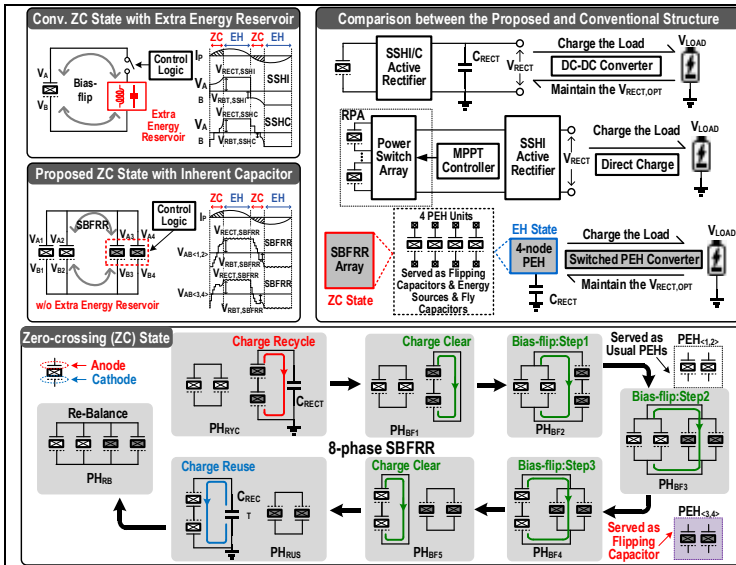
Conv. ZC State with Extra Energy Reservoir

$V_A$
$V_B$
Bias-flip
Control Logic
Extra Energy Reservoir
$I_P$
ZC EH ZC EH
$V_A$
$V_{RECT,SSHI}$
SSHI
B $V_{RBT,SSHI}$
$V_A$
$V_{RECT,SSHC}$
SSHC
B $V_{RBT,SSHC}$

Proposed ZC State with Inherent Capacitor

SBFRR
Control Logic
$V_{A1}$ $V_{A2}$ $V_{A3}$ $V_{A4}$
$V_{B1}$ $V_{B2}$ $V_{B3}$ $V_{B4}$
w/o Extra Energy Reservoir
$I_P$
ZC EH
$V_{AB<1,2>}$
$V_{RECT,SBFRR}$
SBFRR
$V_{RBT,SBFRR}$
$V_{AB<3,4>}$
$V_{RECT,SBFRR}$
$V_{RBT,SBFRR}$

Comparison between the Proposed and Conventional Structure

SSHI/C Active Rectifier
$C_{RECT}$
$V_{RECT}$
Charge the Load
DC-DC Converter
Maintain the $V_{RECT,OPT}$
$V_{LOAD}$
RPA
Power Switch Array
MPPT Controller
SSHI Active Rectifier
$V_{RECT}$
Charge the Load
Direct Charge
$V_{LOAD}$
4 PEH Units
SBFRR Array
ZC State
Served as Flipping Capacitors & Energy Sources & Fly Capacitors
EH State
4-node PEH
$C_{RECT}$
Charge the Load
Switched PEH Converter
Maintain the $V_{RECT,OPT}$
$V_{LOAD}$

Zero-crossing (ZC) State

Anode
Cathode
Charge Recycle
$C_{RECT}$
$PH_{RYC}$
Charge Clear
$PH_{BF1}$
Bias-flip:Step1
$PH_{BF2}$
Served as Usual PEHs
$PEH_{<1,2>}$
Bias-flip:Step2
$PH_{BF3}$
Re-Balance
$PH_{RB}$
8-phase SBFRR
Charge Reuse
$C_{REC}$
T
$PH_{RUS}$
Charge Clear
$PH_{BF5}$
Bias-flip:Step3
$PH_{BF4}$
Served as Flipping Capacitor
$PEH_{<3,4>}$